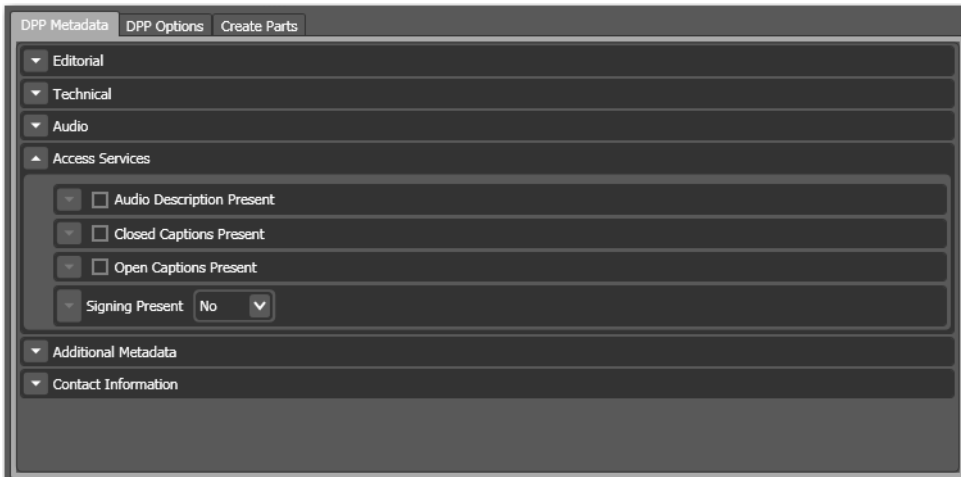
DPP Metadata DPP Options Create Parts

Editorial

Technical

Audio

Access Services

Audio Description Present

Closed Captions Present

Open Captions Present

Signing Present No

Additional Metadata

Contact Information